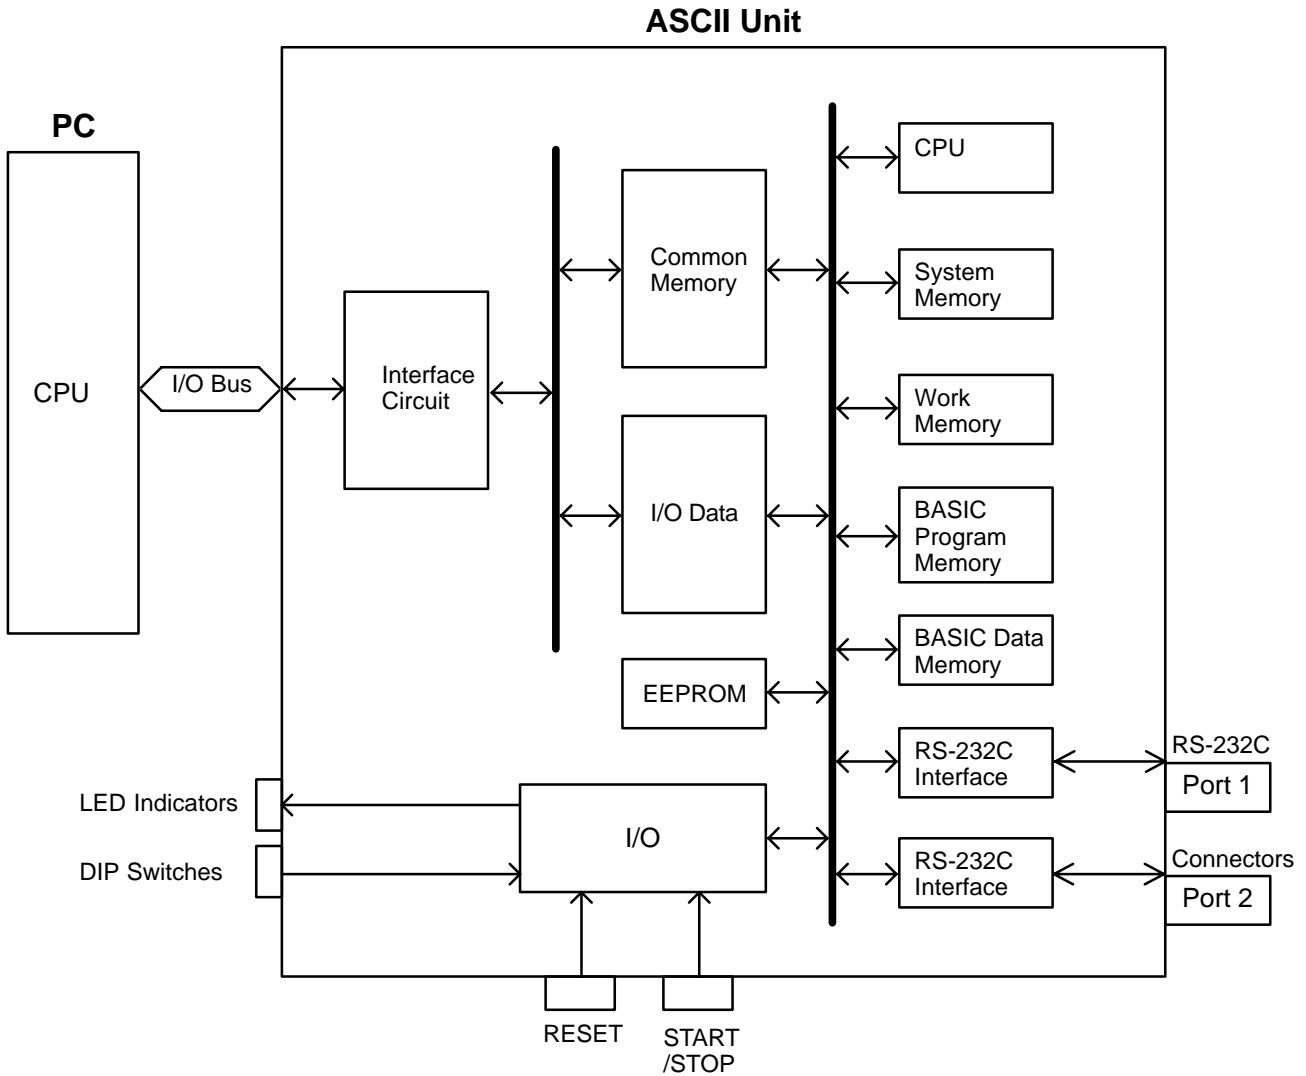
ASCII Unit

PC

CPU

I/O Bus

Interface Circuit

Common Memory

I/O Data

EEPROM

CPU

System Memory

Work Memory

BASIC Program Memory

BASIC Data Memory

RS-232C Interface

RS-232C Interface

RS-232C

Port 1

Connectors

Port 2

LED Indicators

DIP Switches

I/O

RESET

START /STOP